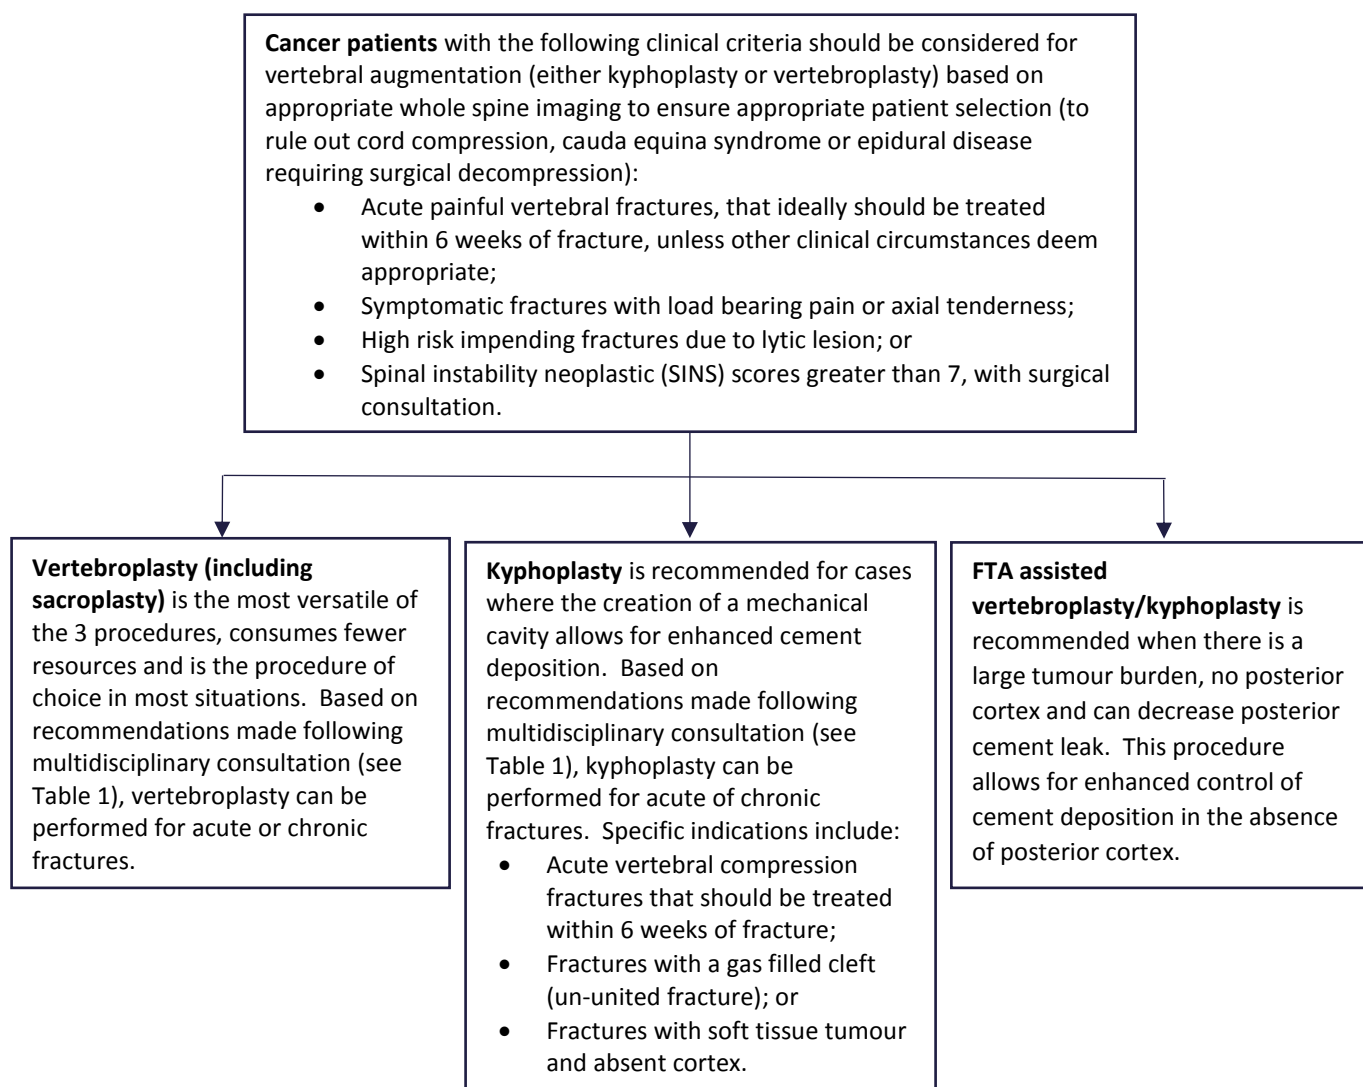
**Cancer patients** with the following clinical criteria should be considered for vertebral augmentation (either kyphoplasty or vertebroplasty) based on appropriate whole spine imaging to ensure appropriate patient selection (to rule out cord compression, cauda equina syndrome or epidural disease requiring surgical decompression):

- Acute painful vertebral fractures, that ideally should be treated within 6 weeks of fracture, unless other clinical circumstances deem appropriate;
- Symptomatic fractures with load bearing pain or axial tenderness;
- High risk impending fractures due to lytic lesion; or
- Spinal instability neoplastic (SINS) scores greater than 7, with surgical consultation.

**Vertebroplasty (including sacroplasty)** is the most versatile of the 3 procedures, consumes fewer resources and is the procedure of choice in most situations. Based on recommendations made following multidisciplinary consultation (see Table 1), vertebroplasty can be performed for acute or chronic fractures.

**Kyphoplasty** is recommended for cases where the creation of a mechanical cavity allows for enhanced cement deposition. Based on recommendations made following multidisciplinary consultation (see Table 1), kyphoplasty can be performed for acute of chronic fractures. Specific indications include:

- Acute vertebral compression fractures that should be treated within 6 weeks of fracture;
- Fractures with a gas filled cleft (un-united fracture); or
- Fractures with soft tissue tumour and absent cortex.

**FTA assisted vertebroplasty/kyphoplasty** is recommended when there is a large tumour burden, no posterior cortex and can decrease posterior cement leak. This procedure allows for enhanced control of cement deposition in the absence of posterior cortex.